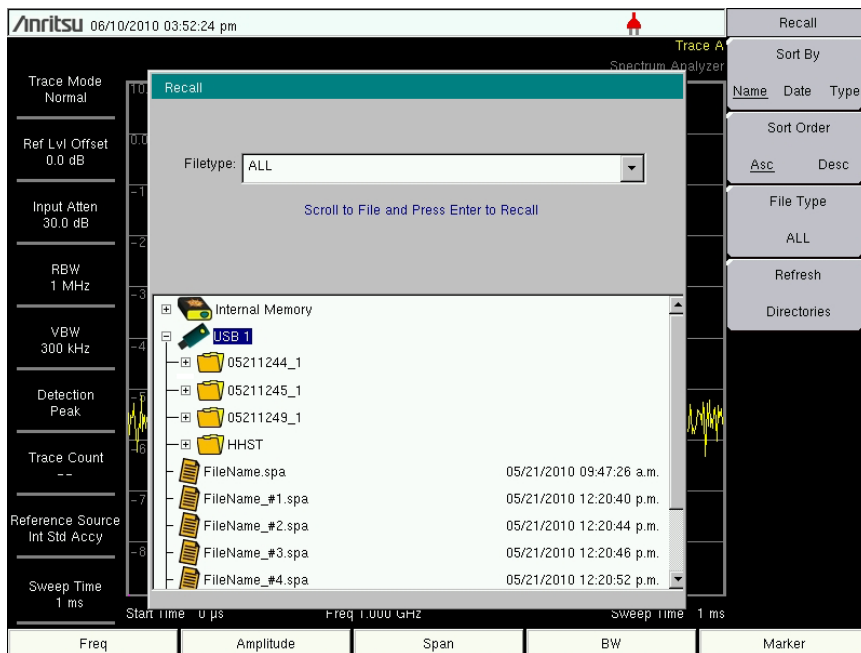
/inritsu 06/10/2010 03:52:24 pm

Trace A
Spectrum Analyzer

Trace Mode
Normal

Ref Lvl Offset
0.0 dB

Input Atten
30.0 dB

RBW
1 MHz

VBW
300 kHz

Detection
Peak

Trace Count
--

Reference Source
Int Std Accy

Sweep Time
1 ms

Recall

Filetype: ALL

Scroll to File and Press Enter to Recall

Internal Memory
USB 1
05211244_1
05211245_1
05211249_1
HHST
FileName.spa 05/21/2010 09:47:26 a.m.
FileName_#1.spa 05/21/2010 12:20:40 p.m.
FileName_#2.spa 05/21/2010 12:20:44 p.m.
FileName_#3.spa 05/21/2010 12:20:46 p.m.
FileName_#4.spa 05/21/2010 12:20:52 p.m.

Start Time 0 µs Freq 1.000 GHz Sweep Time 1 ms

Recall

Sort By
Name Date Type

Sort Order
Asc Desc

File Type
ALL

Refresh
Directories

Freq | Amplitude | Span | BW | Marker